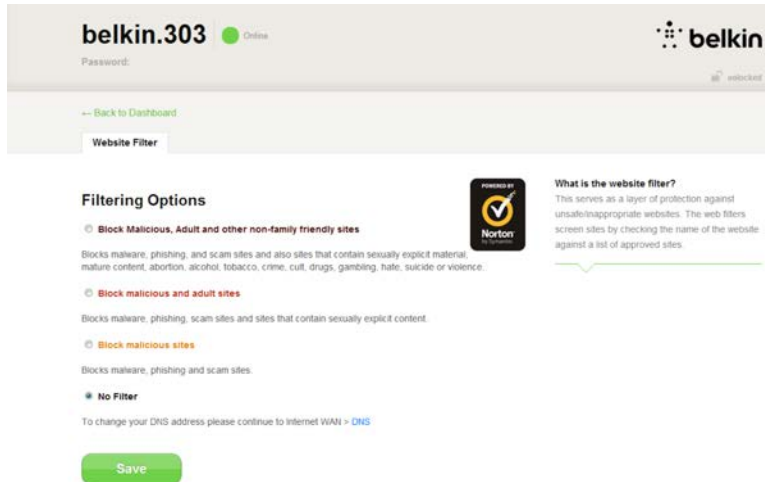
belkin.303 Online

Password:

belkin

unlocked

← Back to Dashboard

Website Filter

Filtering Options

POWERED BY Norton by Symantec

Block Malicious, Adult and other non-family friendly sites

Blocks malware, phishing, and scam sites and also sites that contain sexually explicit material, mature content, abortion, alcohol, tobacco, crime, cult, drugs, gambling, hate, suicide or violence.

Block malicious and adult sites

Blocks malware, phishing, scam sites and sites that contain sexually explicit content.

Block malicious sites

Blocks malware, phishing and scam sites.

No Filter

To change your DNS address please continue to Internet WAN > DNS

Save

What is the website filter?

This serves as a layer of protection against unsafe/inappropriate websites. The web filters screen sites by checking the name of the website against a list of approved sites.